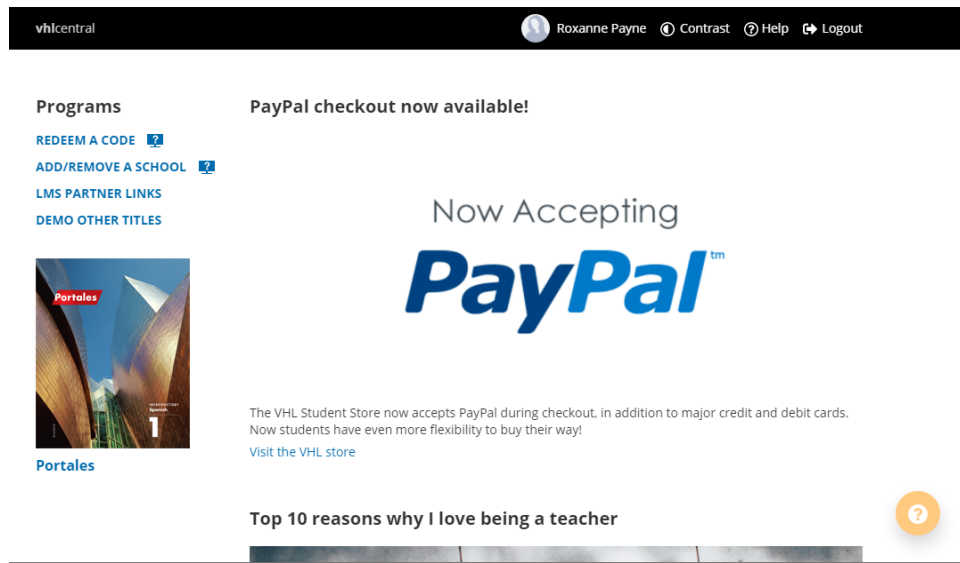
vhlcentral

Roxanne Payne Contrast Help Logout

Programs

REDEEM A CODE

ADD/REMOVE A SCHOOL

LMS PARTNER LINKS

DEMO OTHER TITLES

Portales

INTRODUCTORY Spanish

1

Portales

PayPal checkout now available!

Now Accepting

PayPal tm

The VHL Student Store now accepts PayPal during checkout, in addition to major credit and debit cards. Now students have even more flexibility to buy their way!

Visit the VHL store

Top 10 reasons why I love being a teacher